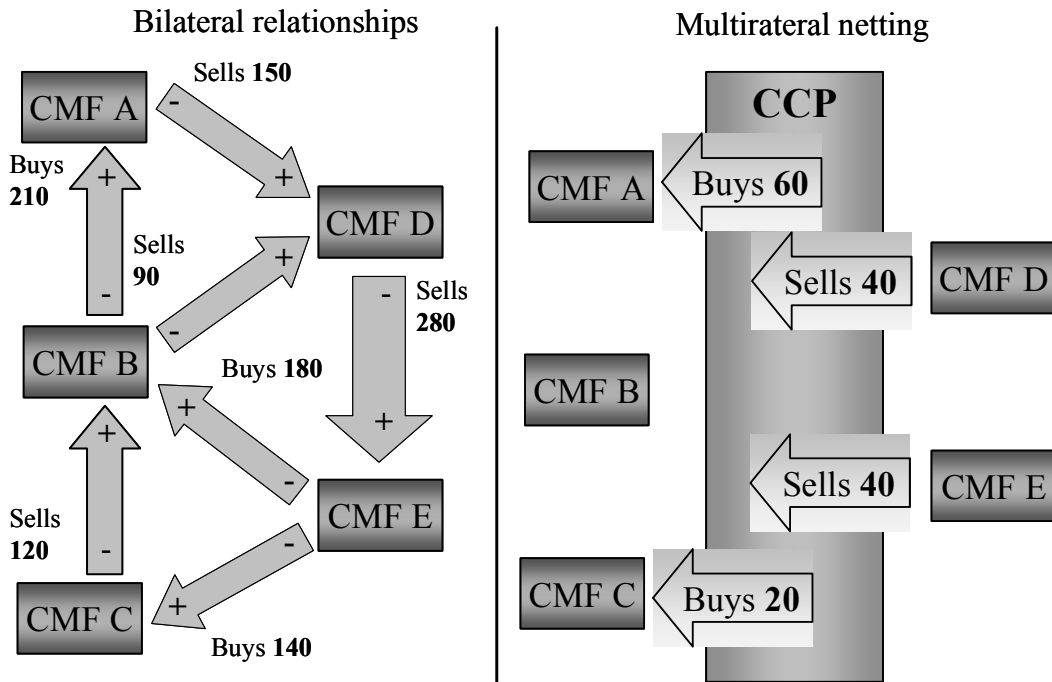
Bilateral relationships

Sells **150**

CMF A

-

+

Buys **210**

+

-

Sells **90**

CMF D

+

-

-

Sells **280**

CMF B

Buys **180**

+

+

-

CMF E

+

Sells **120**

-

-

CMF C

+

Buys **140**

Multirateral netting

CCP

CMF A

Buys **60**

Sells **40**

CMF D

CMF B

Sells **40**

CMF E

CMF C

Buys **20**